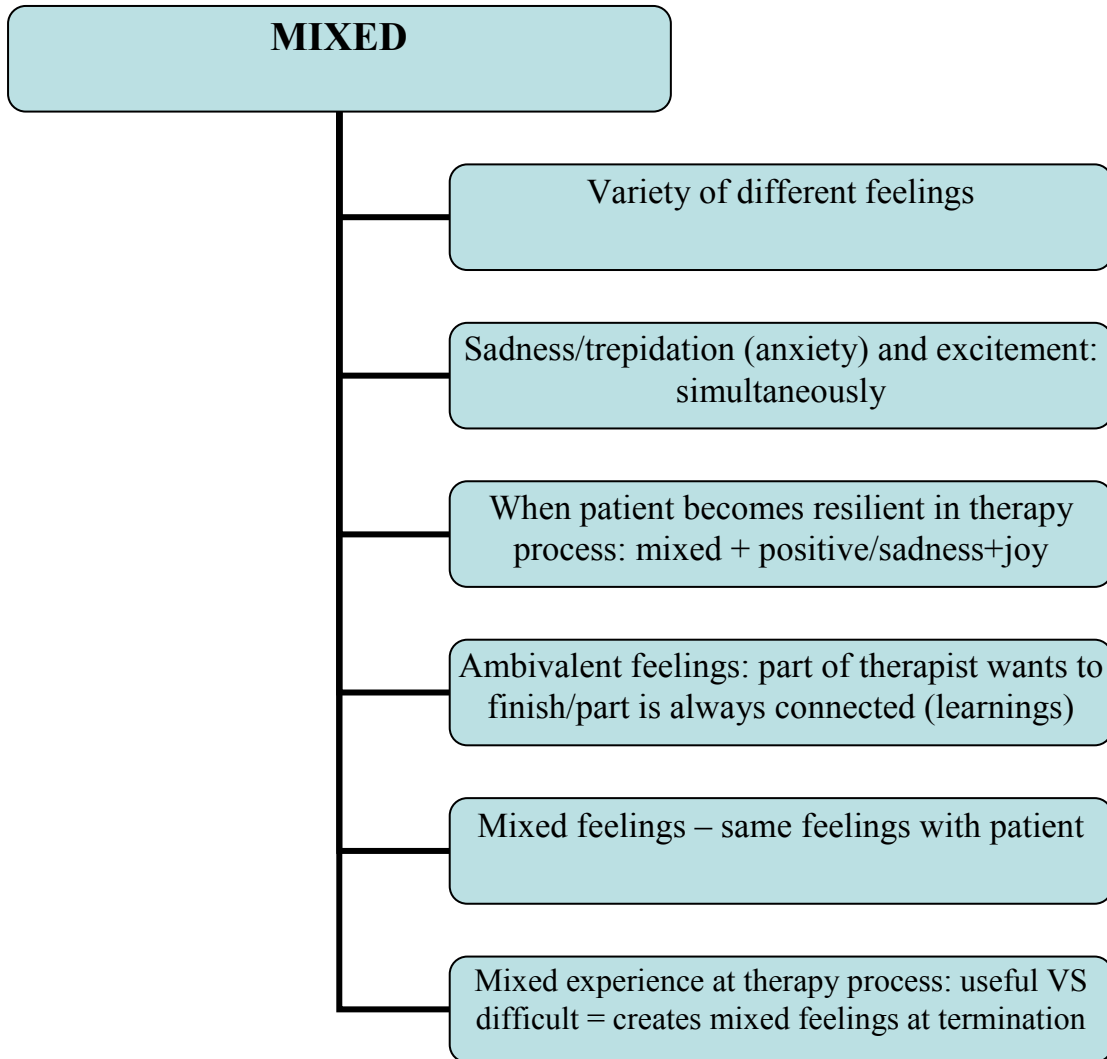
MIXED

Variety of different feelings

Sadness/trepidation (anxiety) and excitement: simultaneously

When patient becomes resilient in therapy process: mixed + positive/sadness+joy

Ambivalent feelings: part of therapist wants to finish/part is always connected (learnings)

Mixed feelings – same feelings with patient

Mixed experience at therapy process: useful VS difficult = creates mixed feelings at termination